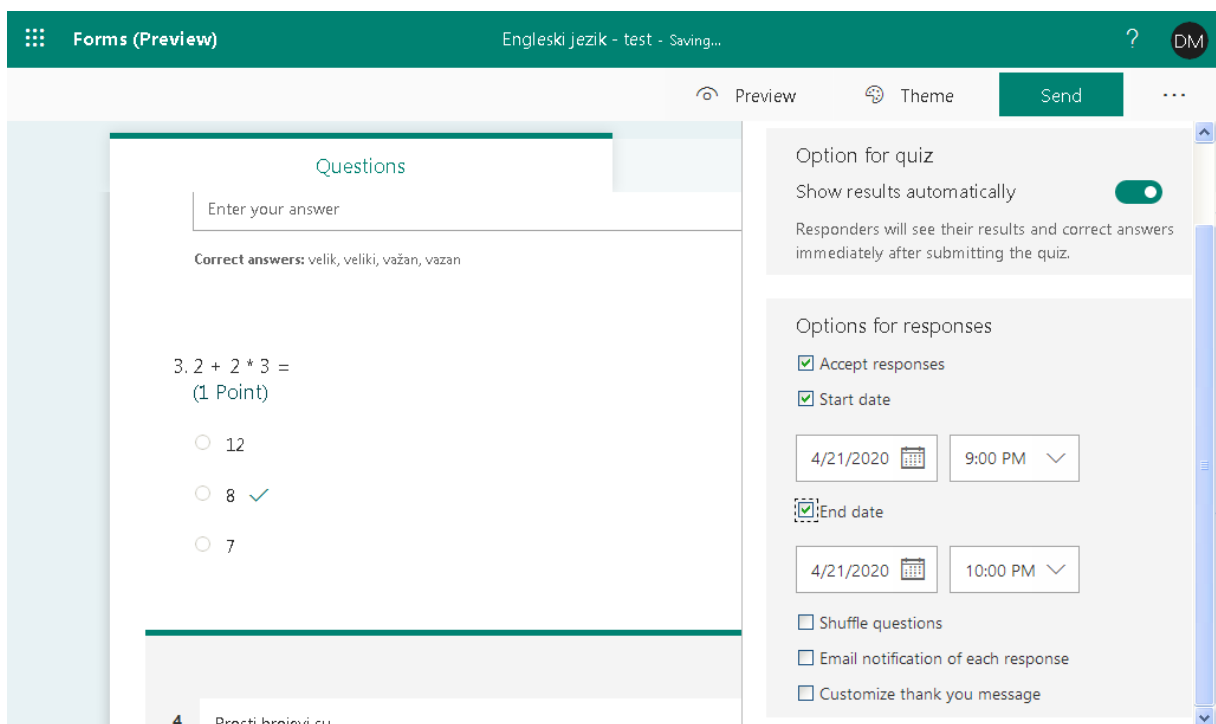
Forms (Preview)

Engleski jezik - test - Saving...

?

DM

Preview

Theme

Send

...

Questions

Enter your answer

Correct answers: velik, veliki, važan, vazan

3. 2 + 2 * 3 =
(1 Point)

12

8

7

4 Prosti brojevi su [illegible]

Option for quiz

Show results automatically

Responders will see their results and correct answers immediately after submitting the quiz.

Options for responses

Accept responses

Start date

4/21/2020

9:00 PM

End date

4/21/2020

10:00 PM

Shuffle questions

Email notification of each response

Customize thank you message